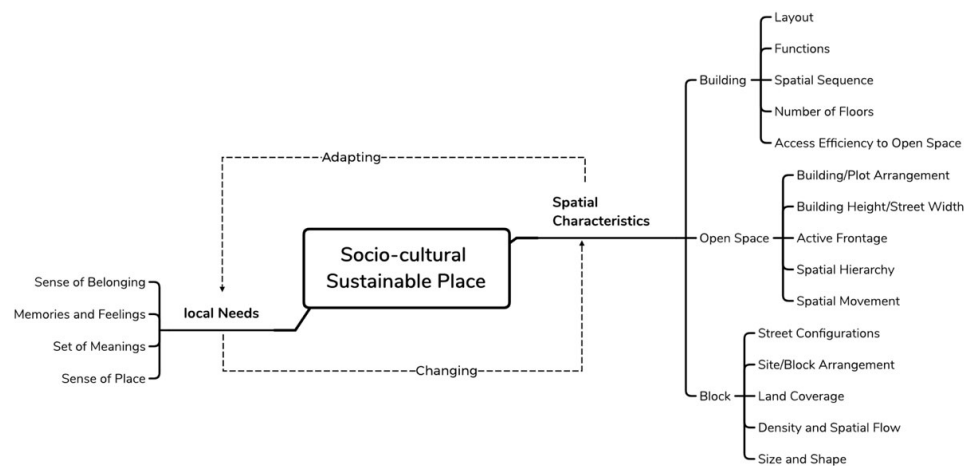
Layout
Functions
Building
Spatial Sequence
Number of Floors
Access Efficiency to Open Space

Adapting

Spatial Characteristics

Building/Plot Arrangement
Building Height/Street Width
Open Space
Active Frontage
Spatial Hierarchy
Spatial Movement

Socio-cultural Sustainable Place

Sense of Belonging
Memories and Feelings
local Needs
Set of Meanings
Sense of Place

Changing

Street Configurations
Site/Block Arrangement
Block
Land Coverage
Density and Spatial Flow
Size and Shape